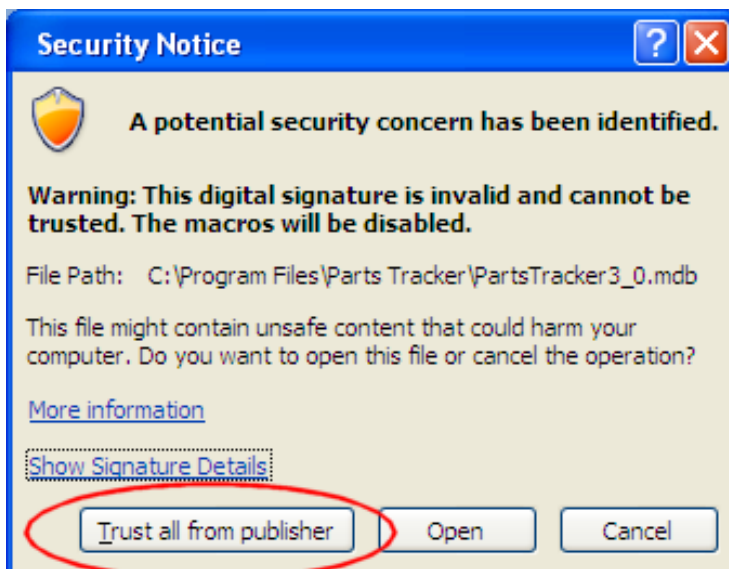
Security Notice

?

A potential security concern has been identified.

Warning: This digital signature is invalid and cannot be trusted. The macros will be disabled.

File Path: C:\Program Files\Parts Tracker\PartsTracker3_0.mdb

This file might contain unsafe content that could harm your computer. Do you want to open this file or cancel the operation?

More information

Show Signature Details

Trust all from publisher

Open

Cancel